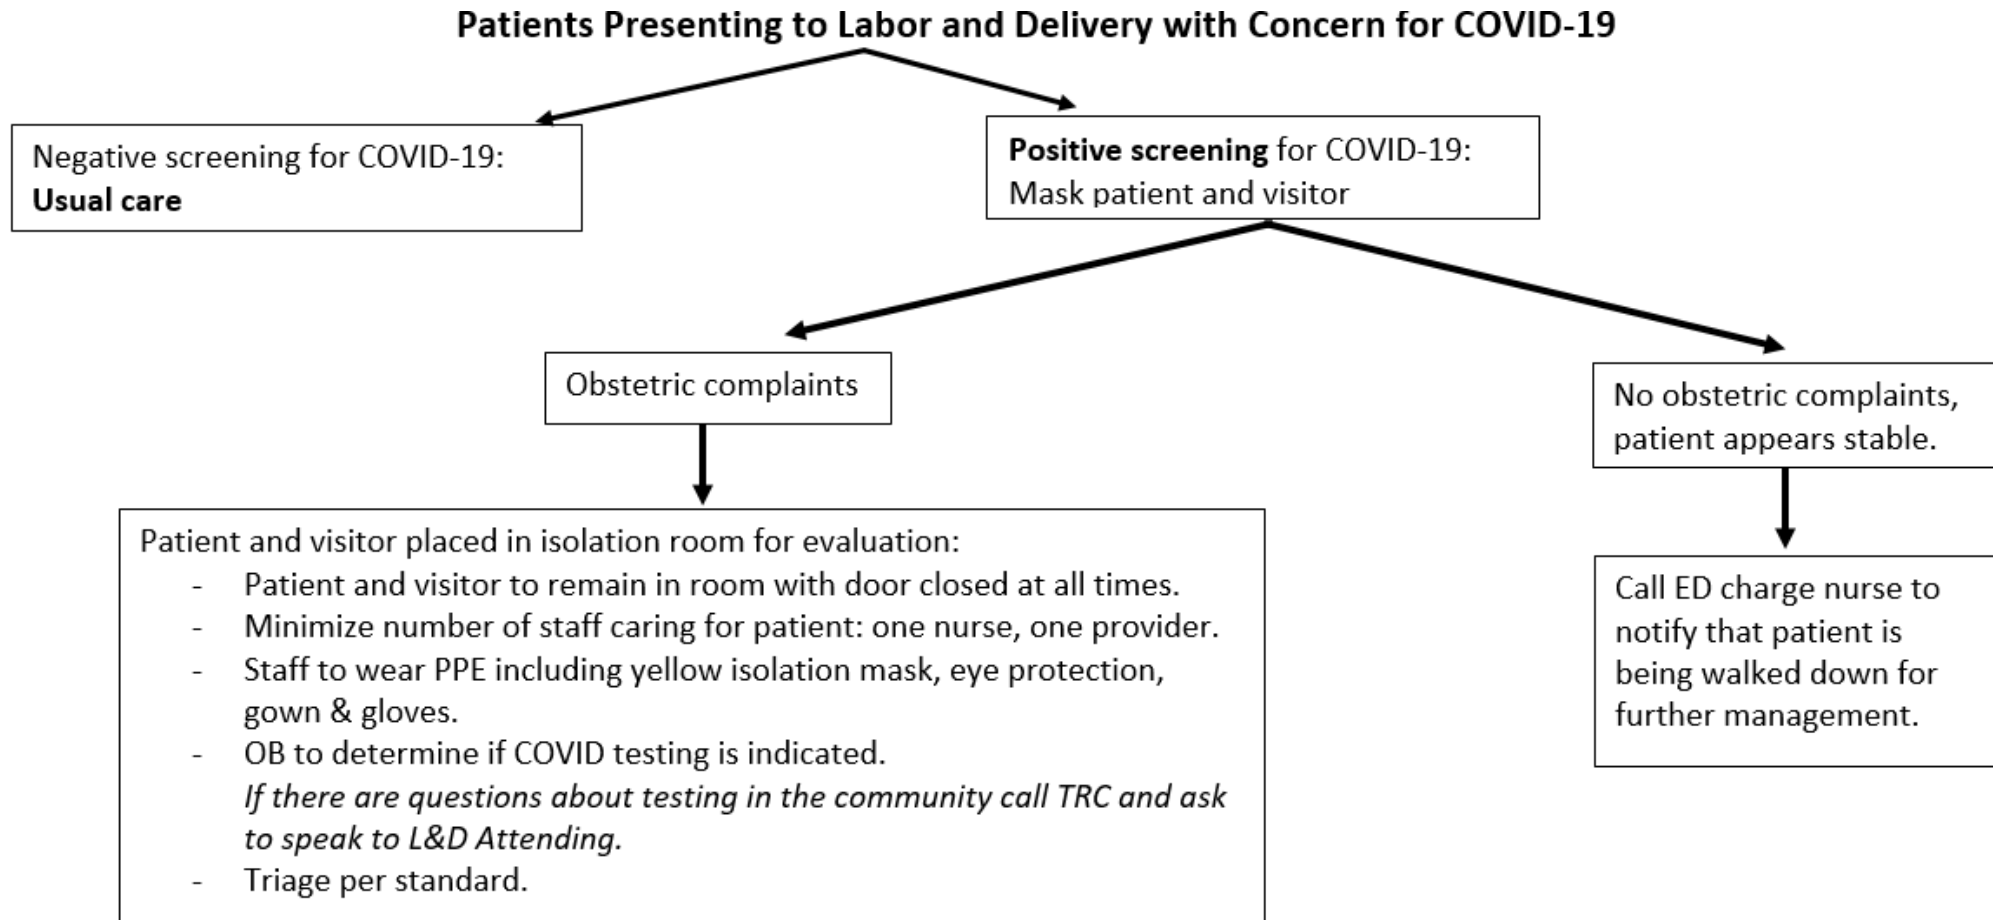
**Patients Presenting to Labor and Delivery with Concern for COVID-19**

Negative screening for COVID-19: **Usual care**

**Positive screening** for COVID-19: Mask patient and visitor

Obstetric complaints

Patient and visitor placed in isolation room for evaluation:
- Patient and visitor to remain in room with door closed at all times.
- Minimize number of staff caring for patient: one nurse, one provider.
- Staff to wear PPE including yellow isolation mask, eye protection, gown & gloves.
- OB to determine if COVID testing is indicated. *If there are questions about testing in the community call TRC and ask to speak to L&D Attending.*
- Triage per standard.

No obstetric complaints, patient appears stable.

Call ED charge nurse to notify that patient is being walked down for further management.